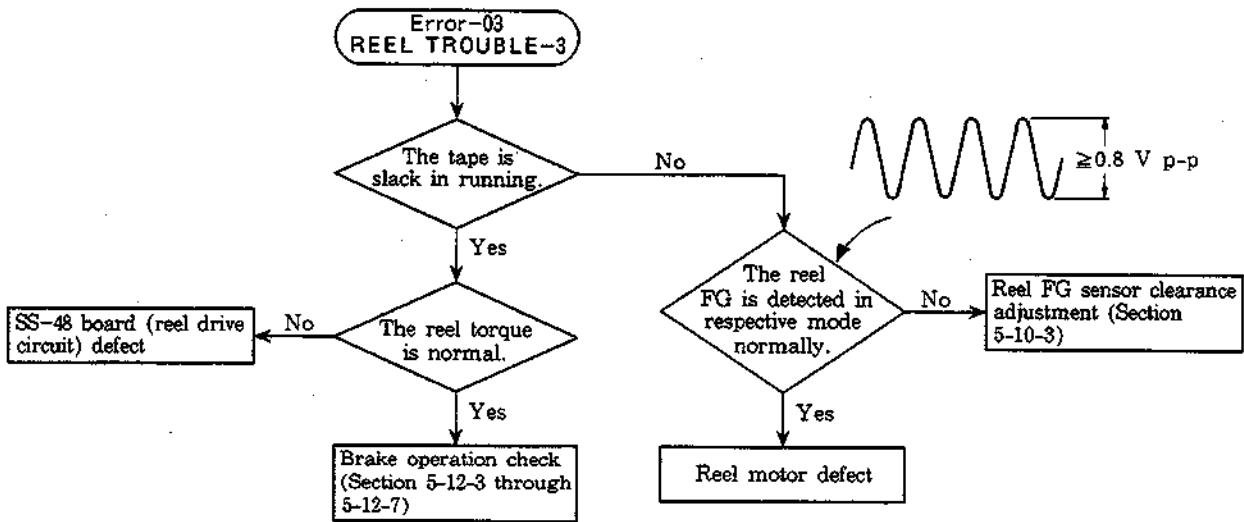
Error-03
REEL TROUBLE-3

The tape is slack in running.

No

$\geq$0.8 V p-p

Yes

The reel FG is detected in respective mode normally.

No

Reel FG sensor clearance adjustment (Section 5-10-3)

SS-48 board (reel drive circuit) defect

No

The reel torque is normal.

Yes

Yes

Brake operation check (Section 5-12-3 through 5-12-7)

Reel motor defect